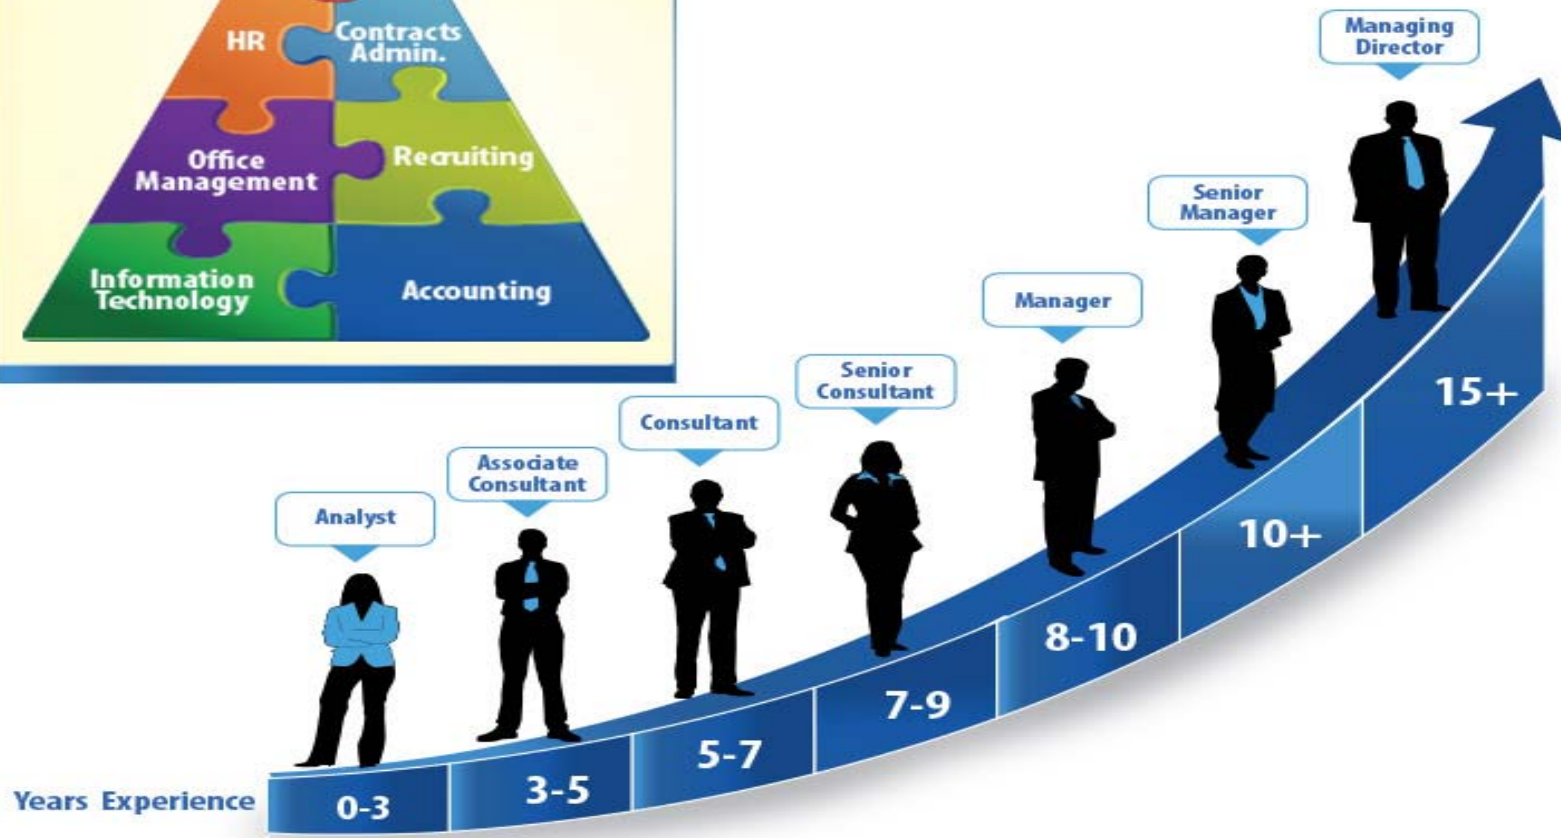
HR
Contracts Admin.
Office Management
Recruiting
Information Technology
Accounting

Managing Director
Senior Manager
Manager
Senior Consultant
Consultant
Associate Consultant
Analyst

15+
10+
8-10
7-9
5-7
3-5
0-3
Years Experience